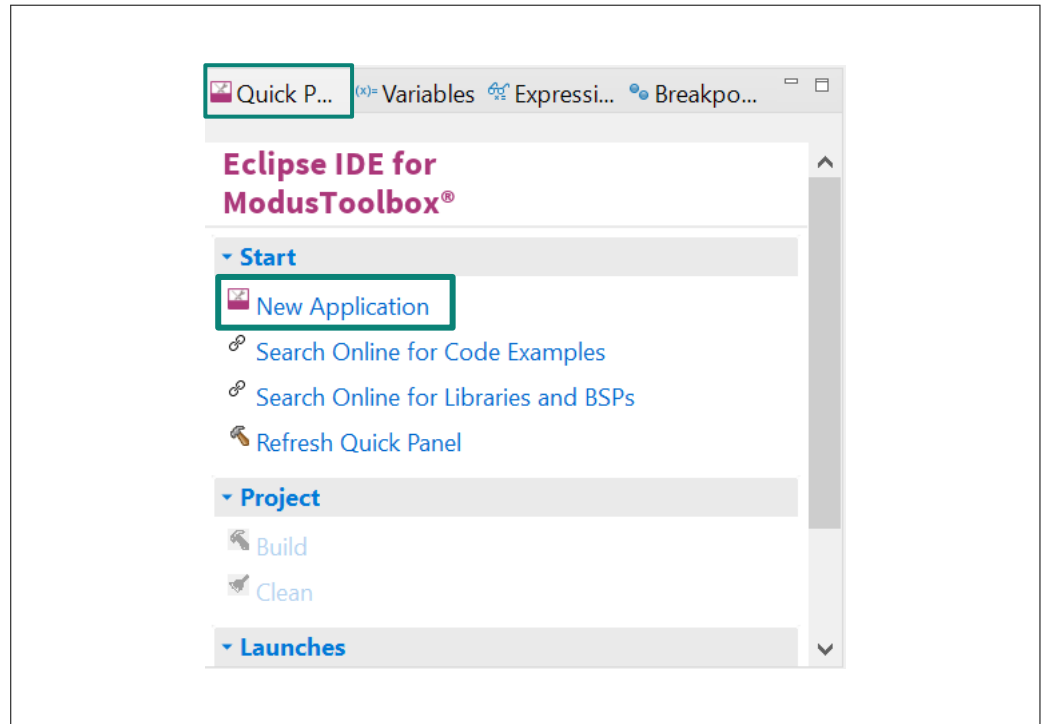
Quick P... (x)= Variables Expressi... Breakpo...

Eclipse IDE for ModusToolbox®

Start

New Application

Search Online for Code Examples

Search Online for Libraries and BSPs

Refresh Quick Panel

Project

Build

Clean

Launches